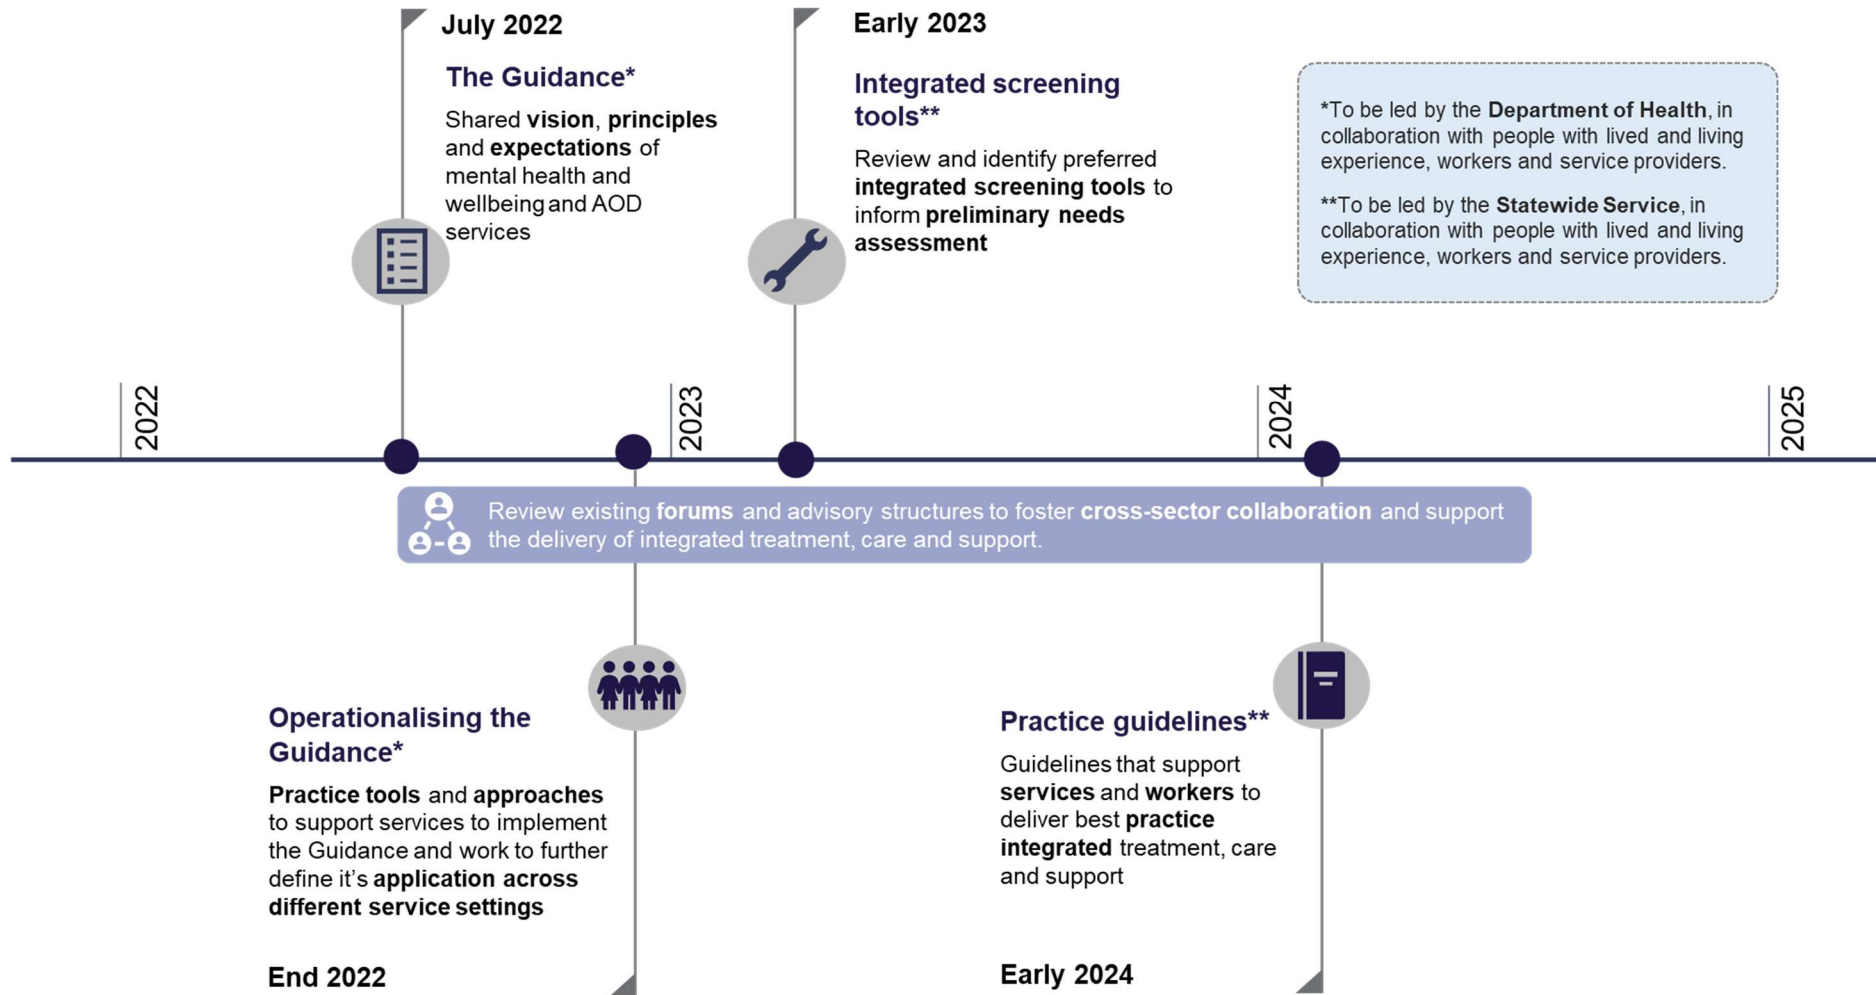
July 2022

The Guidance*

Shared vision, principles and expectations of mental health and wellbeing and AOD services

Early 2023

Integrated screening tools**

Review and identify preferred integrated screening tools to inform preliminary needs assessment

*To be led by the Department of Health, in collaboration with people with lived and living experience, workers and service providers.

**To be led by the Statewide Service, in collaboration with people with lived and living experience, workers and service providers.

2022

2023

2024

2025

Review existing forums and advisory structures to foster cross-sector collaboration and support the delivery of integrated treatment, care and support.

Operationalising the Guidance*

Practice tools and approaches to support services to implement the Guidance and work to further define it's application across different service settings

End 2022

Practice guidelines**

Guidelines that support services and workers to deliver best practice integrated treatment, care and support

Early 2024